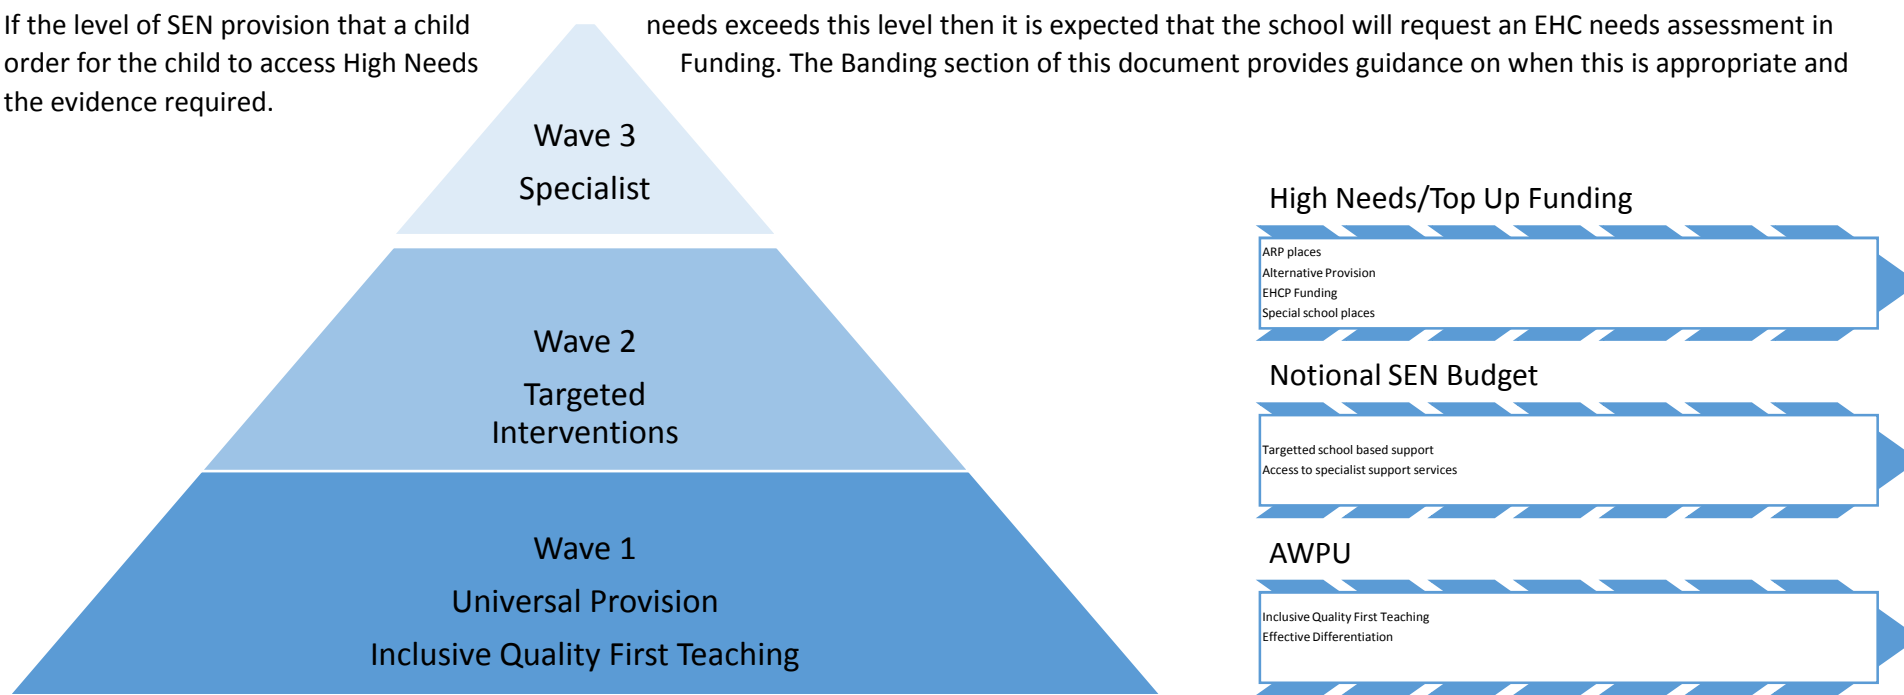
If the level of SEN provision that a child needs exceeds this level then it is expected that the school will request an EHC needs assessment in order for the child to access High Needs Funding. The Banding section of this document provides guidance on when this is appropriate and the evidence required.

Wave 3

Specialist

Wave 2

Targeted Interventions

Wave 1

Universal Provision

Inclusive Quality First Teaching

High Needs/Top Up Funding

ARP places
Alternative Provision
EHCP Funding
Special school places

Notional SEN Budget

Targetted school based support
Access to specialist support services

AWPU

Inclusive Quality First Teaching
Effective Differentiation